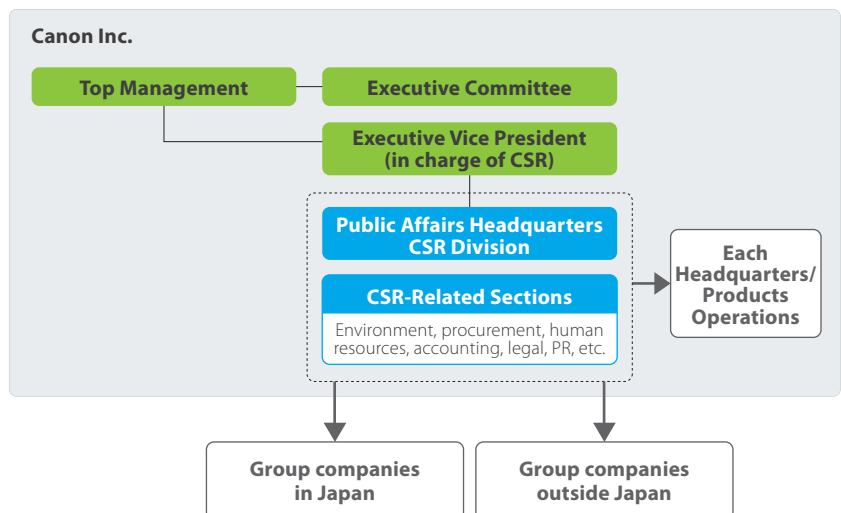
Canon Inc.

Top Management

Executive Committee

Executive Vice President (in charge of CSR)

Public Affairs Headquarters CSR Division

CSR-Related Sections

Environment, procurement, human resources, accounting, legal, PR, etc.

Each Headquarters/ Products Operations

Group companies in Japan

Group companies outside Japan